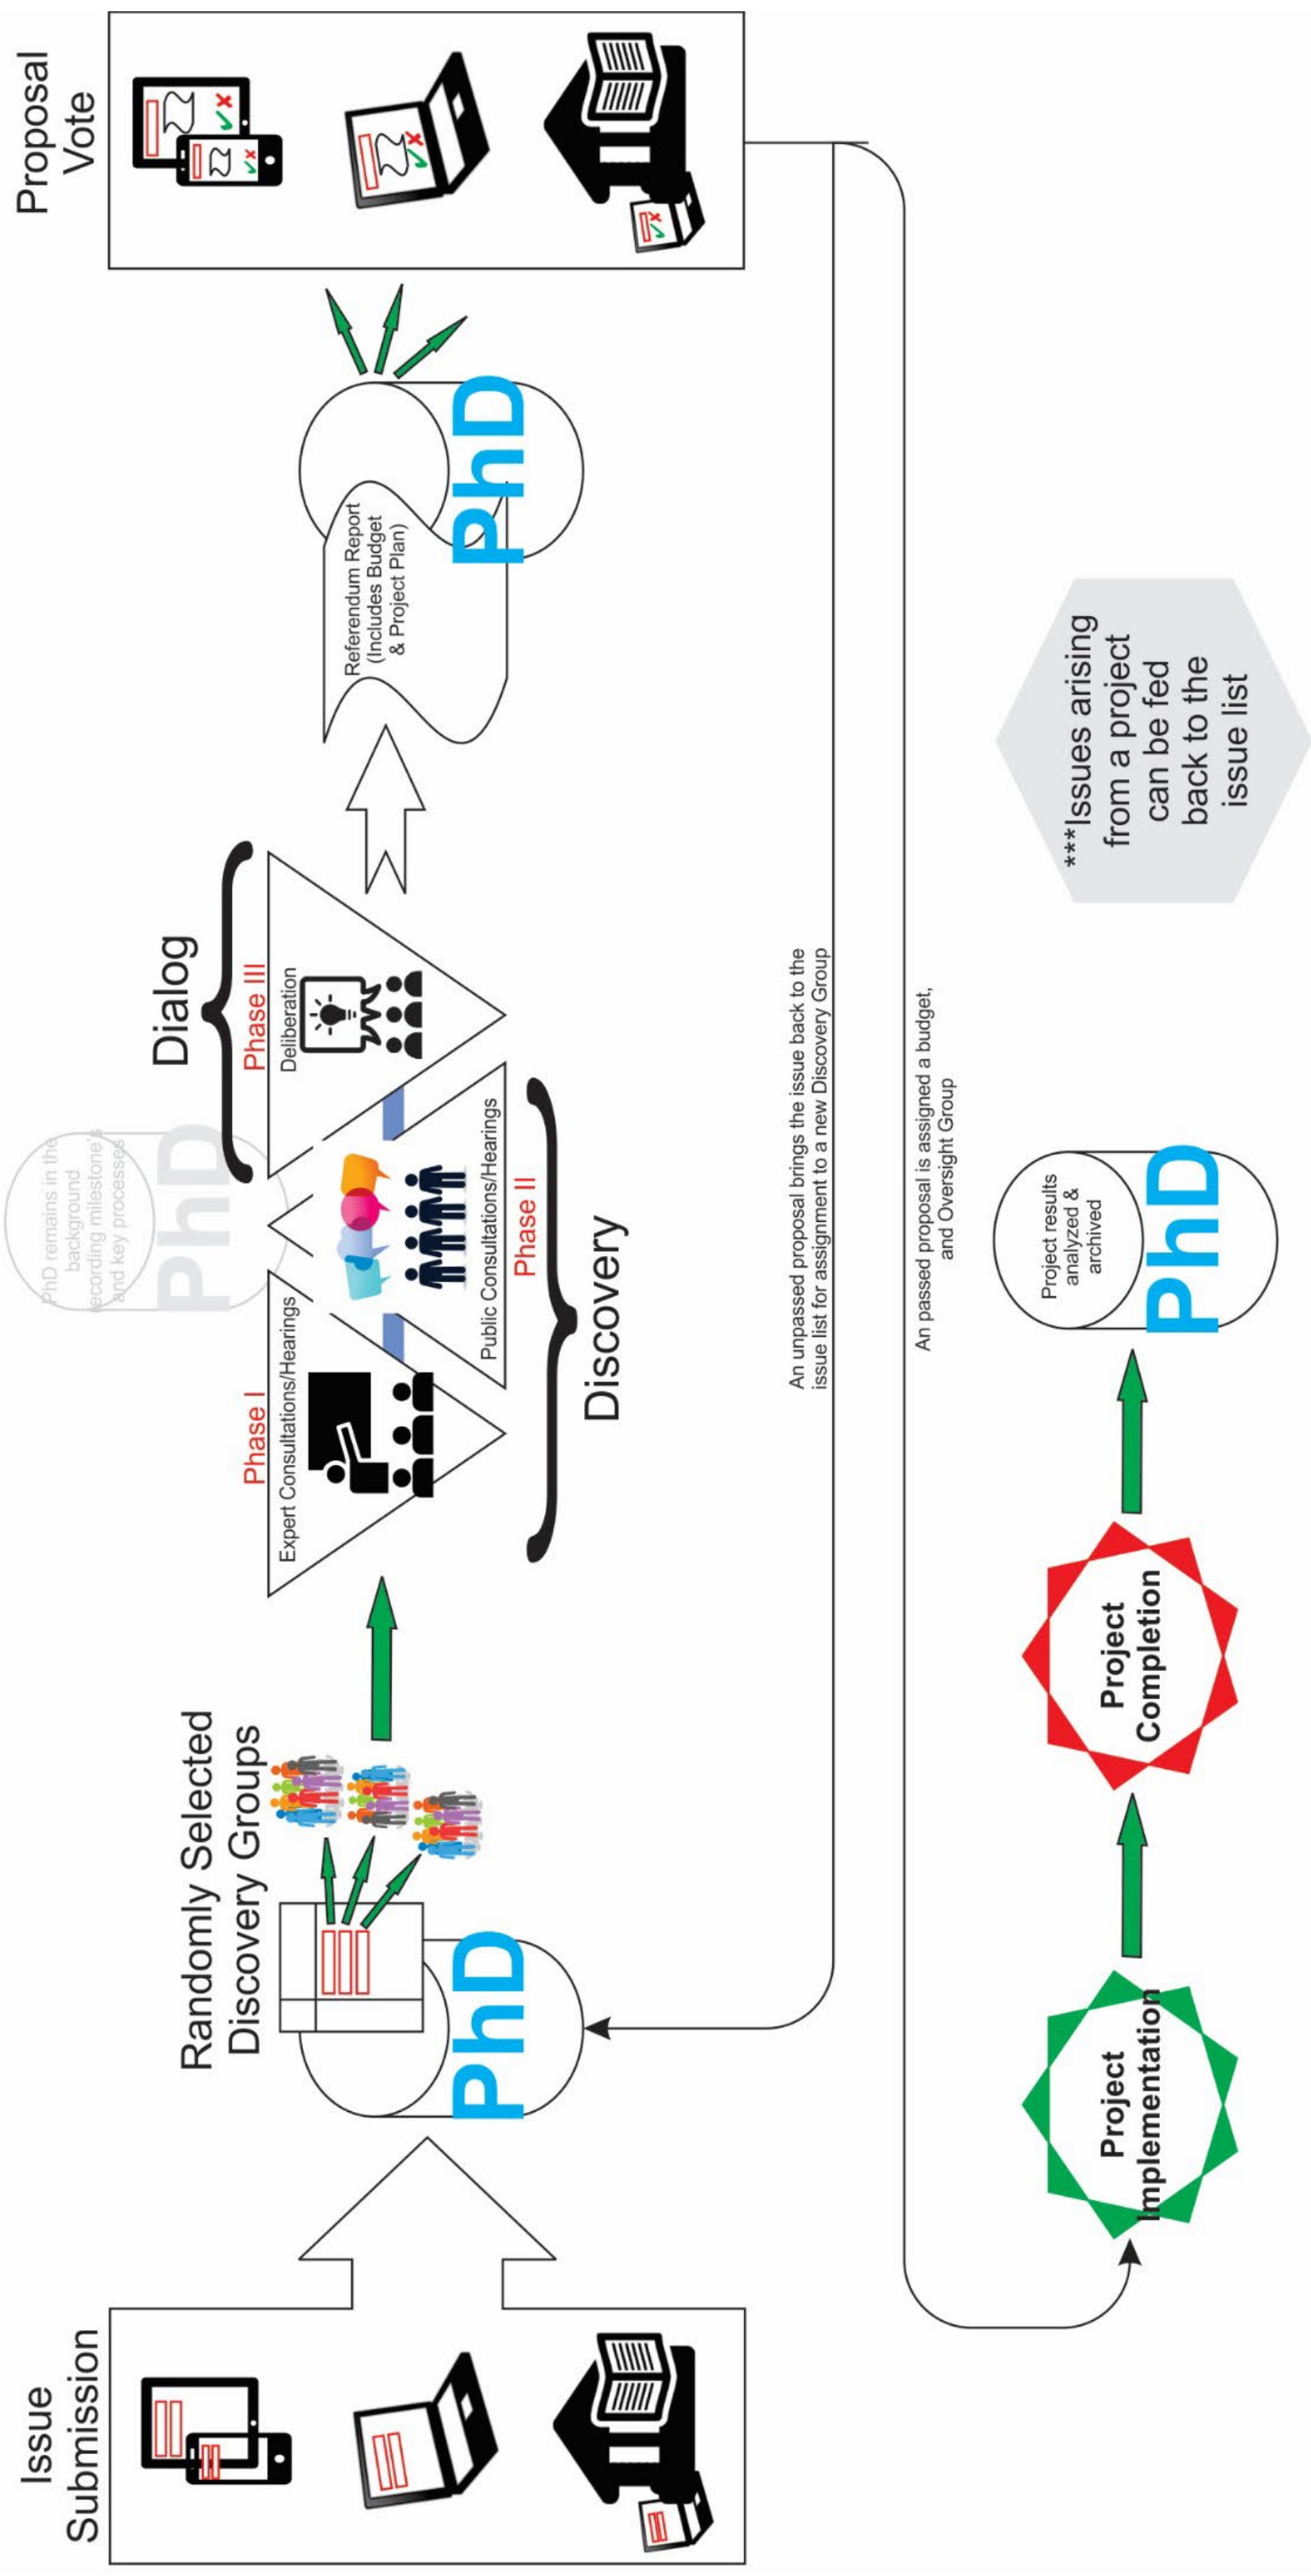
Issue Submission

Randomly Selected Discovery Groups

PhD

Phase I
Expert Consultations/Hearings

Phase II
Public Consultations/Hearings

Discovery

PhD remains in the background recording milestones and key processes
PhD

Phase III
Deliberation

Dialog

Referendum Report (Includes Budget & Project Plan)

PhD

Proposal Vote

An unpassed proposal brings the issue back to the issue list for assignment to a new Discovery Group

An passed proposal is assigned a budget, and Oversight Group

Project Implementation

Project Completion

Project results analyzed & archived
PhD

***Issues arising from a project can be fed back to the issue list